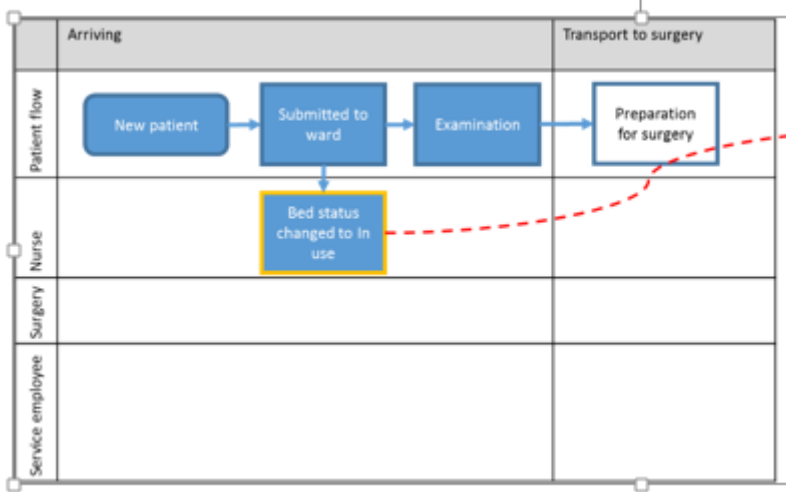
| | Arriving | Transport to surgery |
|---|---|---|
| Patient flow | New patient; Submitted to ward; Examination | Preparation for surgery |
| Nurse | Bed status changed to In use | |
| Surgery | | |
| Service employee | | |